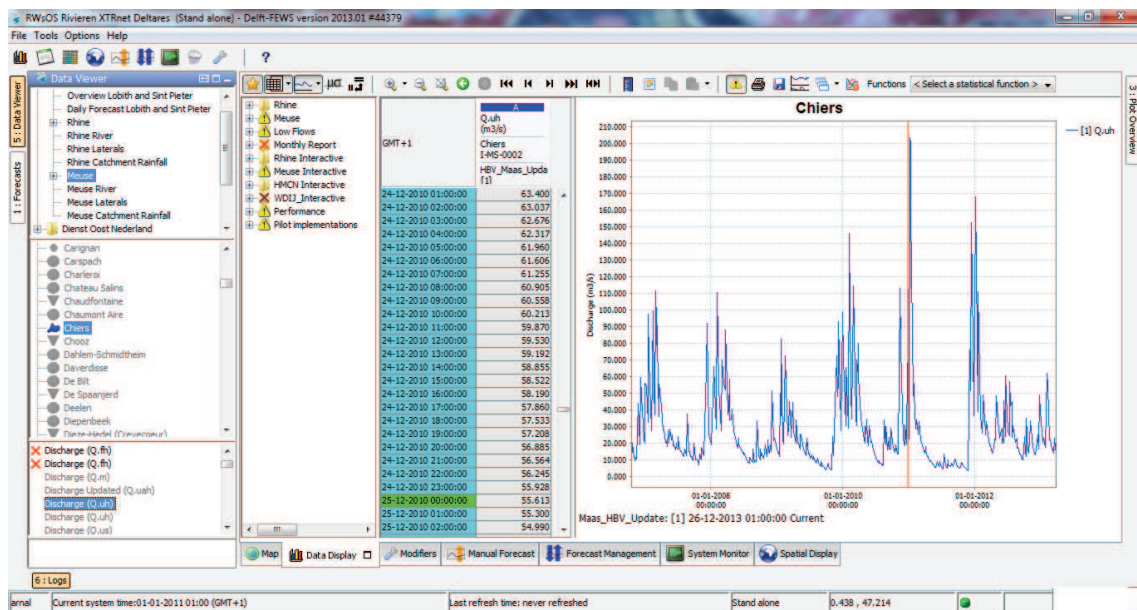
RWsOS Rivieren XTRnet Deltares (Stand alone) - Delft-FEWS version 2013.01 #44379

File Tools Options Help

Data Viewer

Overview Lobith and Sint Pieter
Daily Forecast Lobith and Sint Pieter
Rhine
Rhine River
Rhine Laterals
Rhine Catchment Rainfall
Meuse
Meuse River
Meuse Laterals
Meuse Catchment Rainfall
Dienst Oost Nederland

Carignan
Carspach
Charleroi
Chateau Salins
Chaudfontaine
Chaumont Aire
Chiers
Chooz
Dahlem-Schmidtheim
Daverdisse
De Bilt
De Spaanjerd
Deelen
Diepenbeek
Dieze-Hedel (Crevecoeur)

Discharge (Q.fh)
Discharge (Q.fh)
Discharge (Q.m)
Discharge Updated (Q.uah)
Discharge (Q.uh)
Discharge (Q.uh)
Discharge (Q.us)

5 : Data Viewer
1 : Forecasts

Rhine
Meuse
Low Flows
Monthly Report
Rhine Interactive
Meuse Interactive
HMCN Interactive
WDIJ_Interactive
Performance
Pilot implementations

Functions < Select a statistical function >

| GMT+1 | A Q.uh (m3/s) Chiers I-MS-0002 HBV_Maas_Upda [1] |
|---|---|
| 24-12-2010 01:00:00 | 63.400 |
| 24-12-2010 02:00:00 | 63.037 |
| 24-12-2010 03:00:00 | 62.676 |
| 24-12-2010 04:00:00 | 62.317 |
| 24-12-2010 05:00:00 | 61.960 |
| 24-12-2010 06:00:00 | 61.606 |
| 24-12-2010 07:00:00 | 61.255 |
| 24-12-2010 08:00:00 | 60.905 |
| 24-12-2010 09:00:00 | 60.558 |
| 24-12-2010 10:00:00 | 60.213 |
| 24-12-2010 11:00:00 | 59.870 |
| 24-12-2010 12:00:00 | 59.530 |
| 24-12-2010 13:00:00 | 59.192 |
| 24-12-2010 14:00:00 | 58.855 |
| 24-12-2010 15:00:00 | 58.522 |
| 24-12-2010 16:00:00 | 58.190 |
| 24-12-2010 17:00:00 | 57.860 |
| 24-12-2010 18:00:00 | 57.533 |
| 24-12-2010 19:00:00 | 57.208 |
| 24-12-2010 20:00:00 | 56.885 |
| 24-12-2010 21:00:00 | 56.564 |
| 24-12-2010 22:00:00 | 56.245 |
| 24-12-2010 23:00:00 | 55.928 |
| 25-12-2010 00:00:00 | 55.613 |
| 25-12-2010 01:00:00 | 55.300 |
| 25-12-2010 02:00:00 | 54.990 |

Chiers

[1] Q.uh

Discharge (m3/s)

210.000
200.000
190.000
180.000
170.000
160.000
150.000
140.000
130.000
120.000
110.000
100.000
90.000
80.000
70.000
60.000
50.000
40.000
30.000
20.000
10.000
0.000

01-01-2008 00:00:00
01-01-2010 00:00:00
01-01-2012 00:00:00

Maas_HBV_Update: [1] 26-12-2013 01:00:00 Current

3 : Plot Overview

Map | Data Display | Modifiers | Manual Forecast | Forecast Management | System Monitor | Spatial Display

6 : Logs

arnal | Current system time:01-01-2011 01:00 (GMT+1) | Last refresh time: never refreshed | Stand alone | 0.438 , 47.214